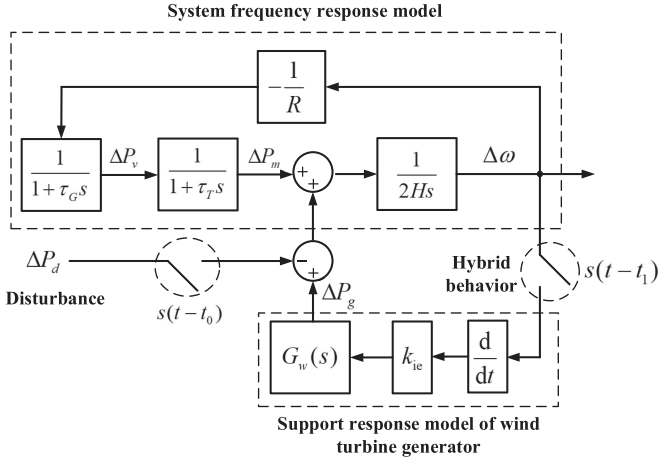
System frequency response model

$-\frac{1}{R}$

$\frac{1}{1+\tau_G s}$

$\Delta P_v$

$\frac{1}{1+\tau_T s}$

$\Delta P_m$

+

+

$\frac{1}{2Hs}$

$\Delta\omega$

$\Delta P_d$

Disturbance

$s(t-t_0)$

-

+

$\Delta P_g$

Hybrid behavior

$s(t-t_1)$

$G_w(s)$

$k_{\text{ie}}$

$\frac{\text{d}}{\text{d}t}$

Support response model of wind turbine generator